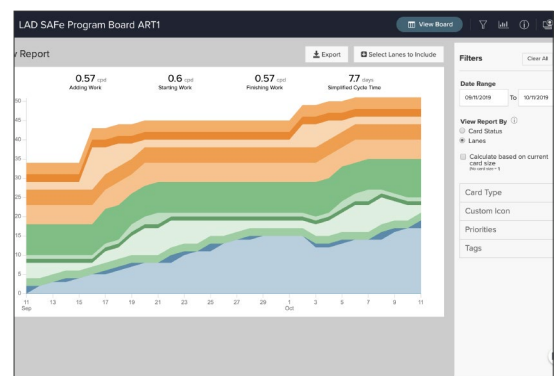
LAD SAFe Program Board ART1

View Board

y Report

Export

Select Lanes to Include

0.57 cpd
Adding Work

0.6 cpd
Starting Work

0.57 cpd
Finishing Work

7.7 days
Simplified Cycle Time

50
45
40
35
30
25
20
15
10
5
0

11 Sep
13
15
17
19
21
23
25
27
29
1 Oct
3
5
7
9
11

Filters

Clear All

Date Range

09/11/2019

To

10/11/2019

View Report By

Card Status

Lanes

Calculate based on current card size
(No card size = 1)

Card Type

Custom Icon

Priorities

Tags